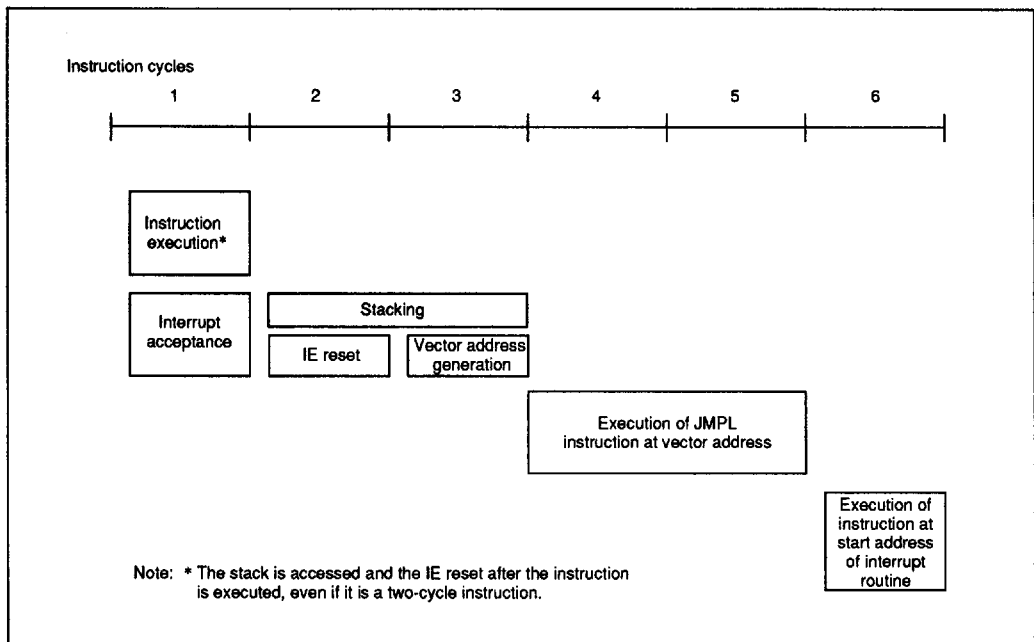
Instruction cycles

1 2 3 4 5 6

Instruction execution*

Interrupt acceptance

Stacking

IE reset

Vector address generation

Execution of JMPL instruction at vector address

Execution of instruction at start address of interrupt routine

Note: * The stack is accessed and the IE reset after the instruction is executed, even if it is a two-cycle instruction.